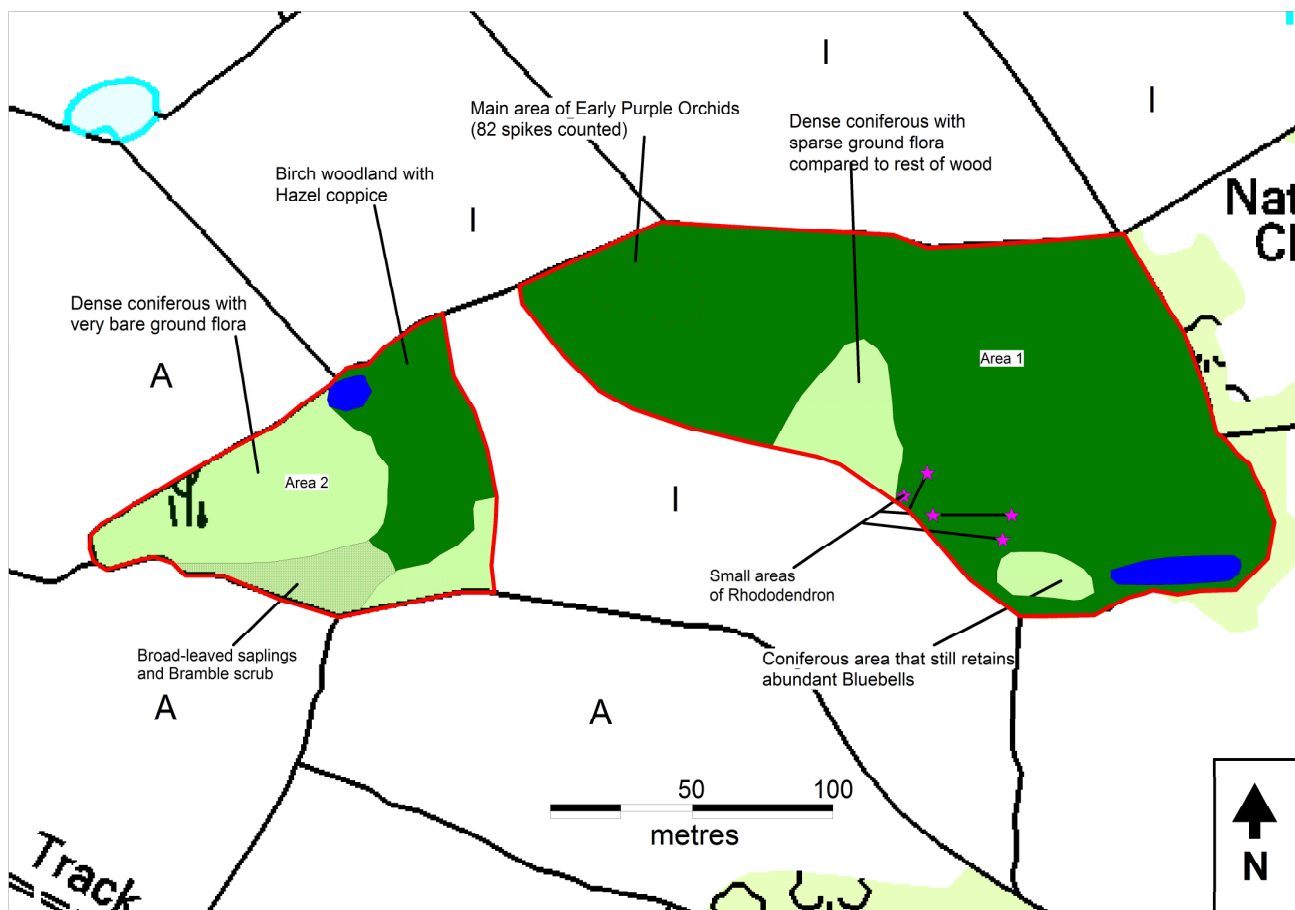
I

I

Main area of Early Purple Orchids (82 spikes counted)

Dense coniferous with sparse ground flora compared to rest of wood

Nat
Cl

Birch woodland with Hazel coppice

I

Dense coniferous with very bare ground flora

Area 1

A

Area 2

I

Small areas of Rhododendron

Broad-leaved saplings and Bramble scrub

Coniferous area that still retains abundant Bluebells

A

A

50 100
metres

Track

N